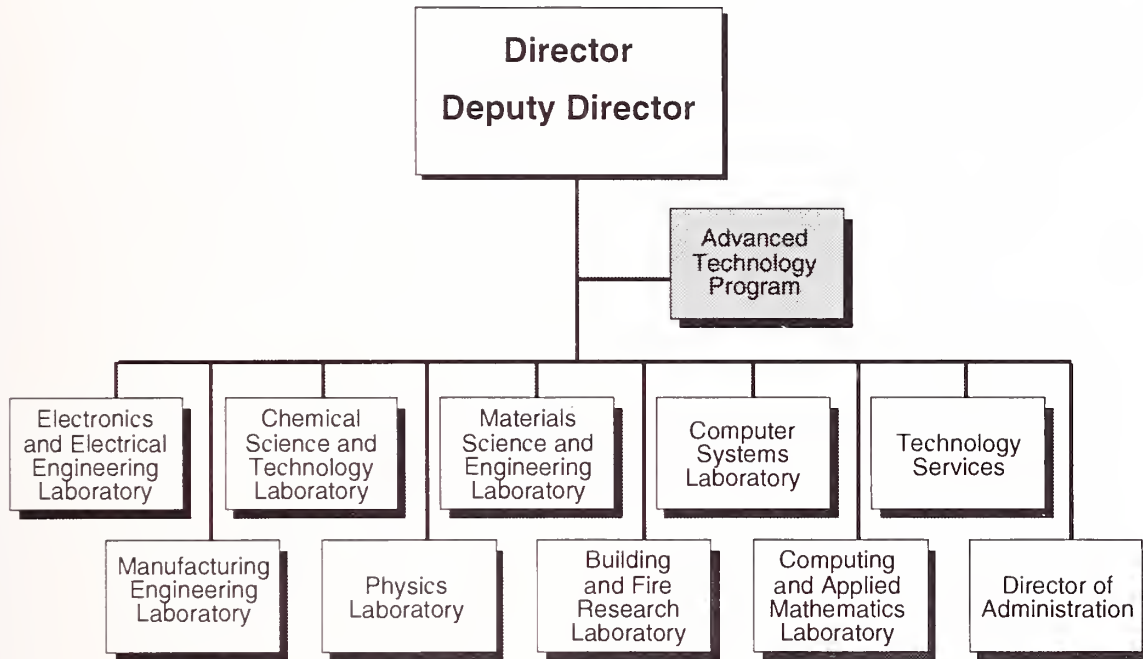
Director
Deputy Director

Advanced Technology Program

Electronics and Electrical Engineering Laboratory

Chemical Science and Technology Laboratory

Materials Science and Engineering Laboratory

Computer Systems Laboratory

Technology Services

Manufacturing Engineering Laboratory

Physics Laboratory

Building and Fire Research Laboratory

Computing and Applied Mathematics Laboratory

Director of Administration